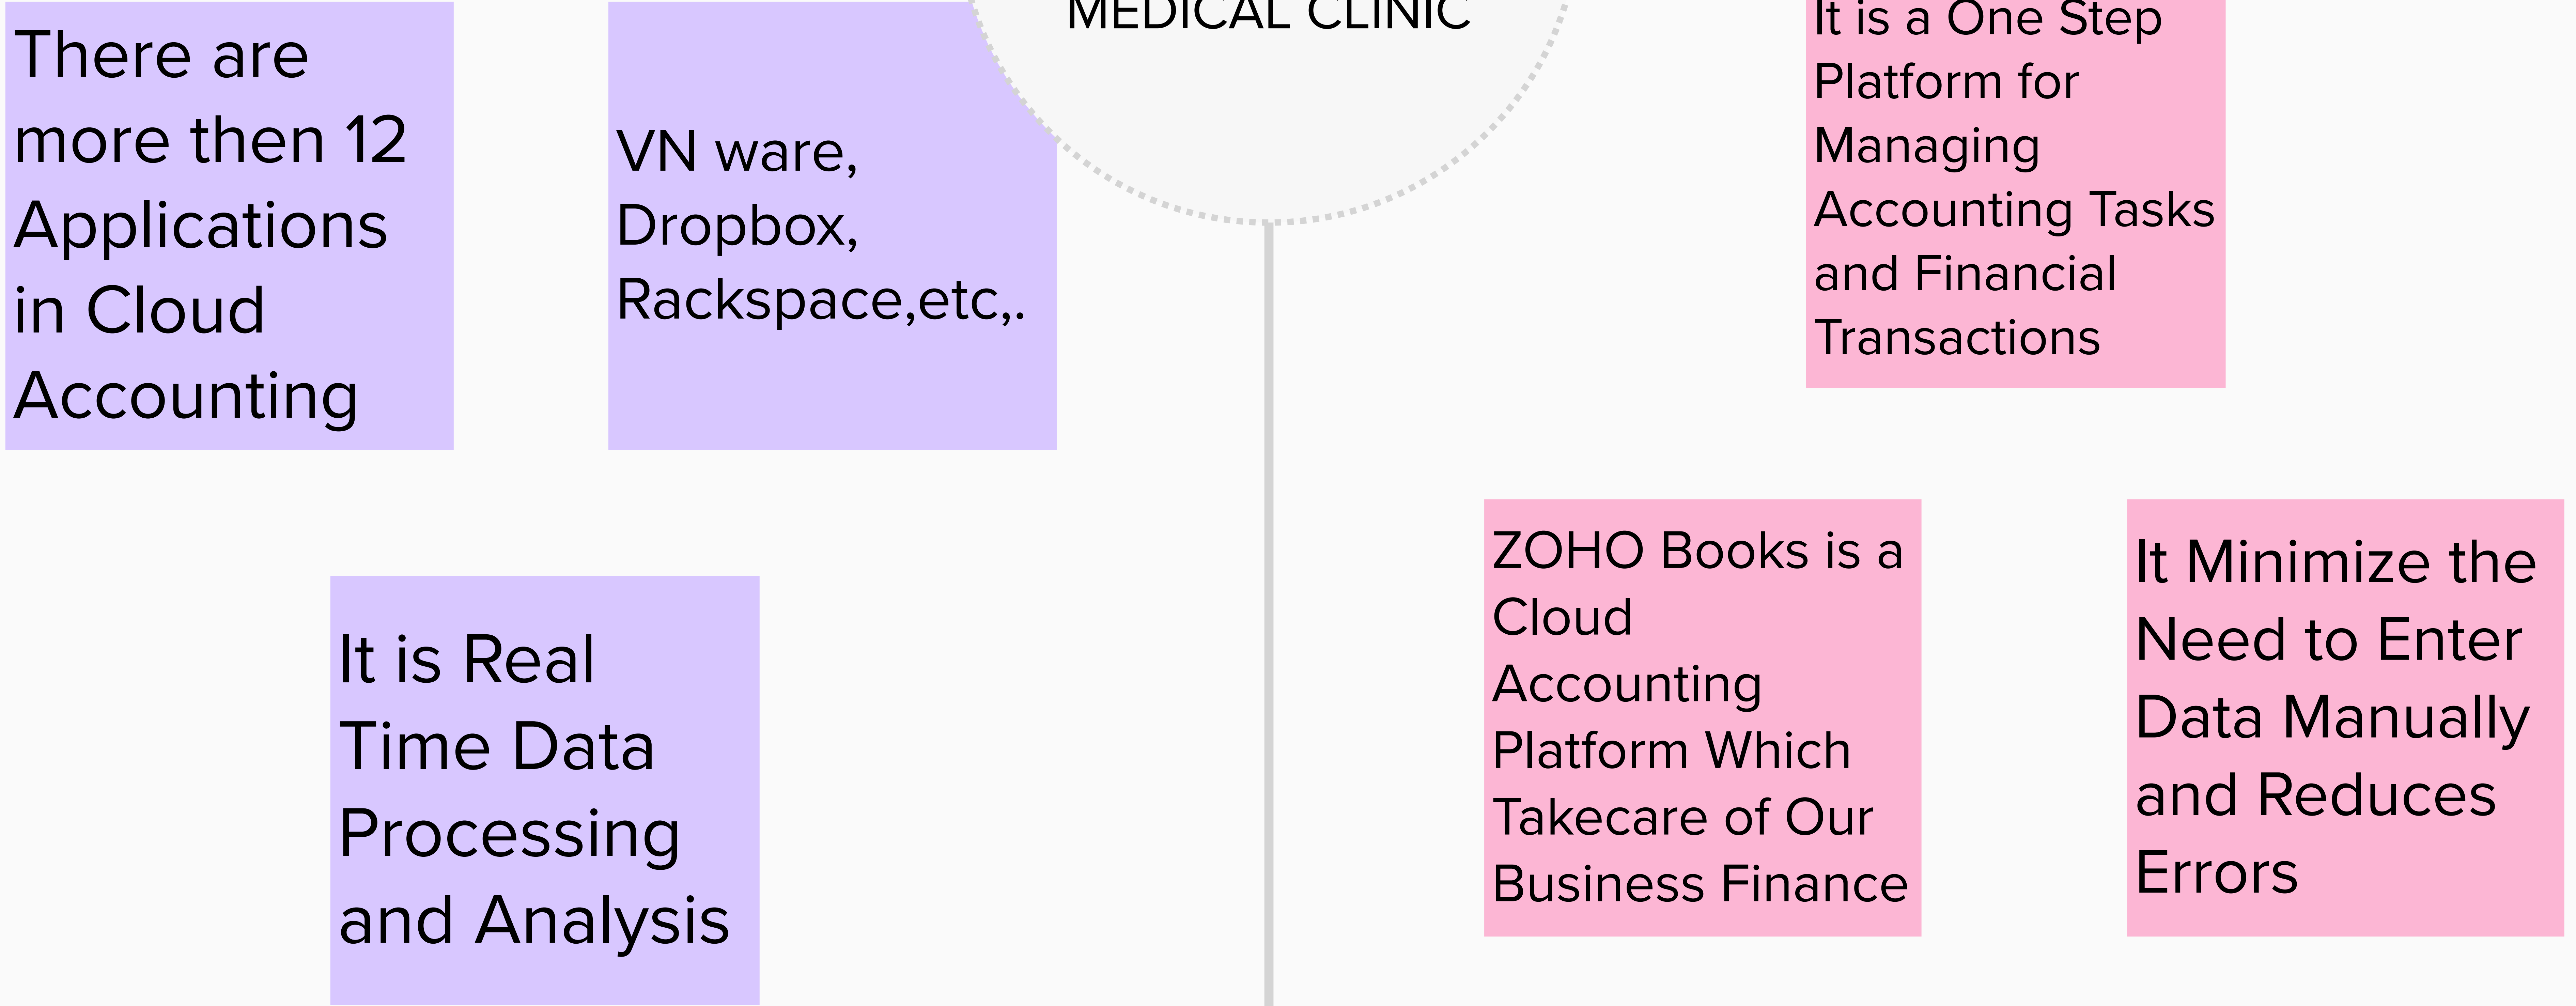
There are more then 12 Applications in Cloud Accounting

VN ware, Dropbox, Rackspace,etc,.

MEDICAL CLINIC

It is a One Step Platform for Managing Accounting Tasks and Financial Transactions

It is Real Time Data Processing and Analysis

ZOHO Books is a Cloud Accounting Platform Which Takecare of Our Business Finance

It Minimize the Need to Enter Data Manually and Reduces Errors